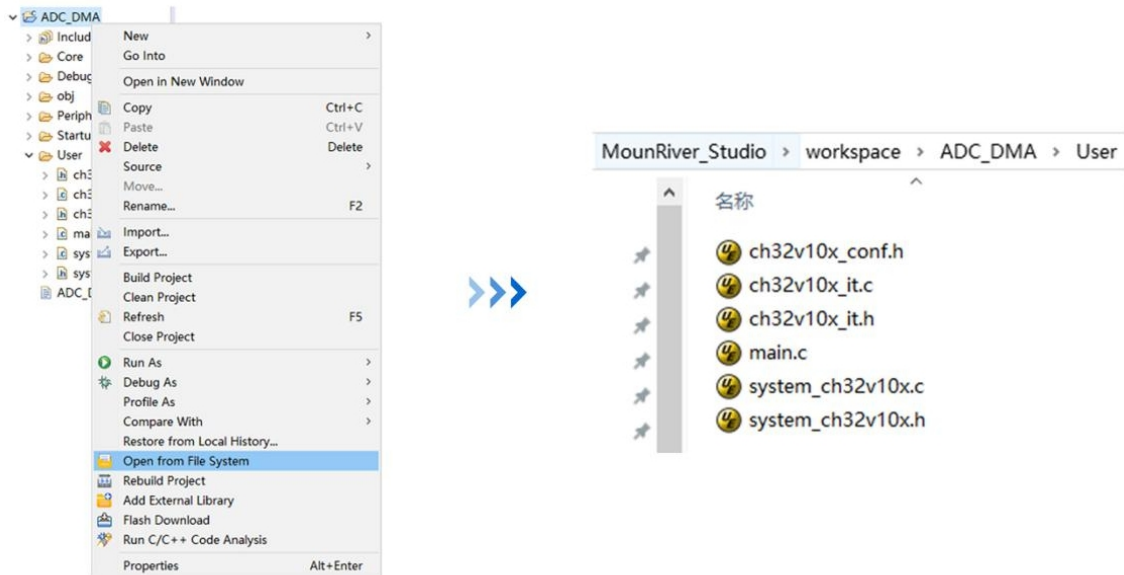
ADC_DMA
Includ
Core
Debug
obj
Periph
Startu
User
ch3
ch3
ch3
ma
sys
sys
ADC_I

New
Go Into
Open in New Window
Copy Ctrl+C
Paste Ctrl+V
Delete Delete
Source
Move...
Rename... F2
Import...
Export...
Build Project
Clean Project
Refresh F5
Close Project
Run As
Debug As
Profile As
Compare With
Restore from Local History...
Open from File System
Rebuild Project
Add External Library
Flash Download
Run C/C++ Code Analysis
Properties Alt+Enter

MounRiver_Studio › workspace › ADC_DMA › User

名称
ch32v10x_conf.h
ch32v10x_it.c
ch32v10x_it.h
main.c
system_ch32v10x.c
system_ch32v10x.h